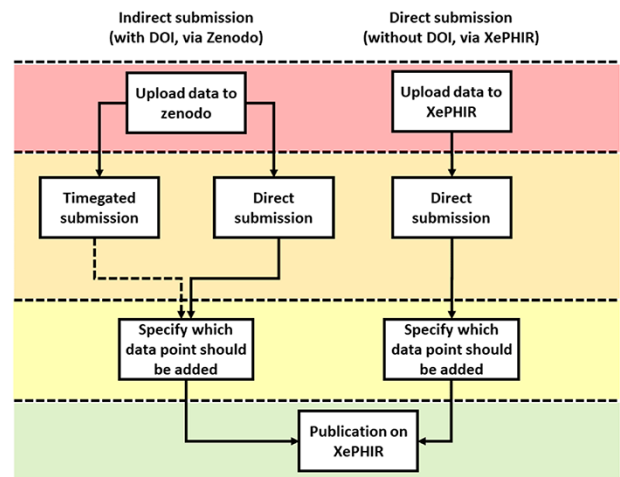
Indirect submission
(with DOI, via Zenodo)

Direct submission
(without DOI, via XePHIR)

Upload data to zenodo

Upload data to XePHIR

Timegated submission

Direct submission

Direct submission

Specify which data point should be added

Specify which data point should be added

Publication on XePHIR